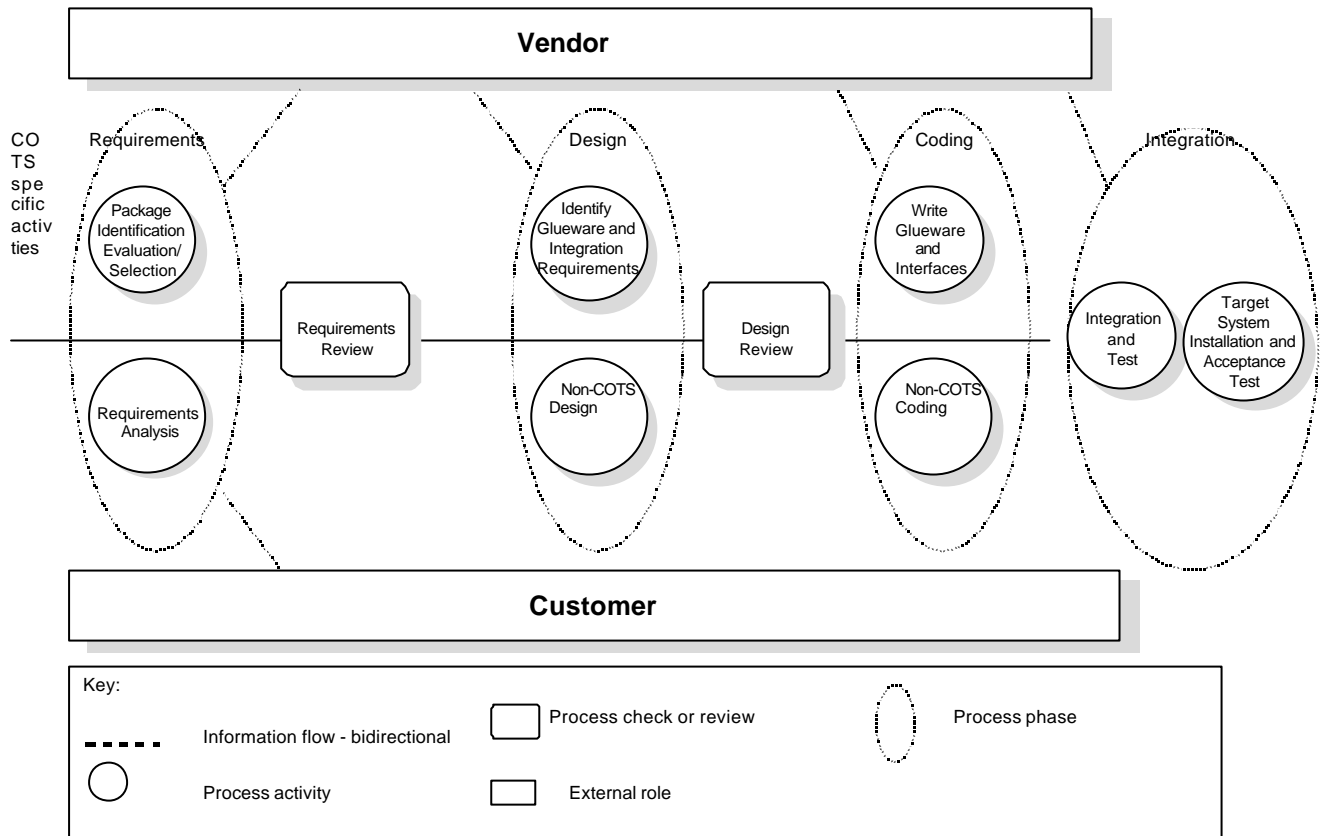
Vendor

CO TS spe cific activ ties

Requirements

Package Identification Evaluation/ Selection

Requirements Analysis

Requirements Review

Design

Identify Glueware and Integration Requirements

Non-COTS Design

Design Review

Coding

Write Glueware and Interfaces

Non-COTS Coding

Integration

Integration and Test

Target System Installation and Acceptance Test

Customer

Key:

Information flow - bidirectional

Process check or review

Process phase

Process activity

External role